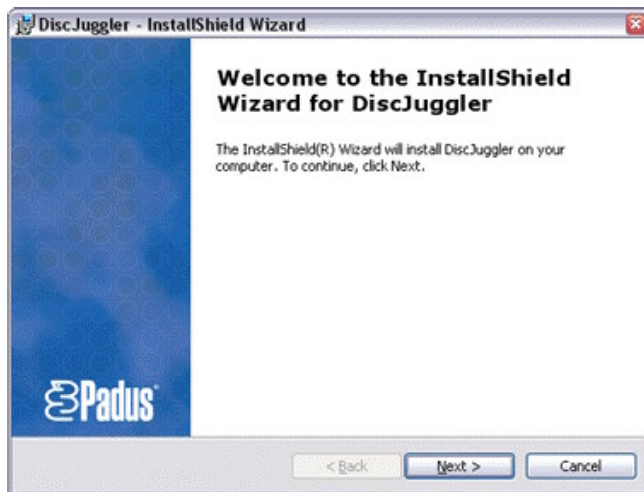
DiscJuggler - InstallShield Wizard

Welcome to the InstallShield Wizard for DiscJuggler

The InstallShield(R) Wizard will install DiscJuggler on your computer. To continue, click Next.

Padus

< Back

Next >

Cancel